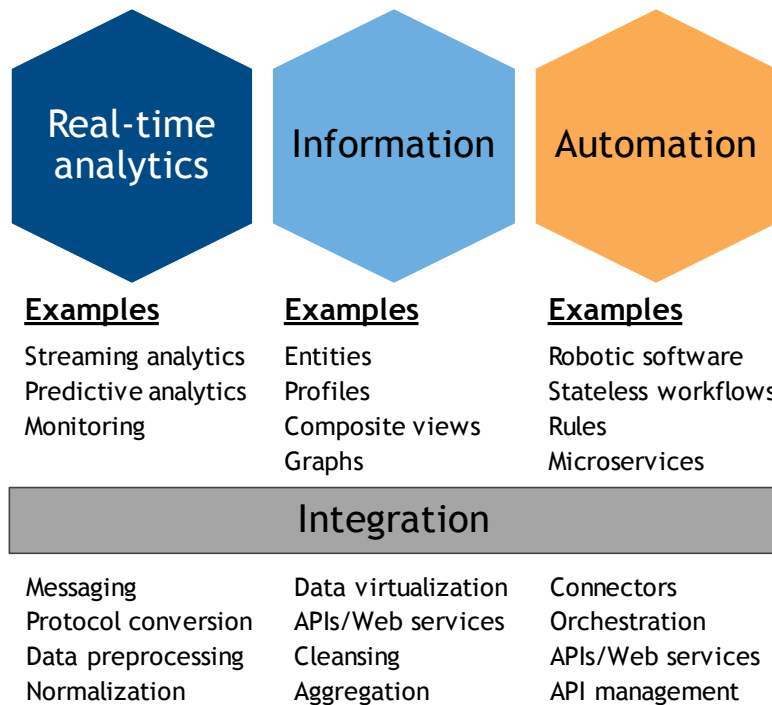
Real-time analytics

Information

Automation

Examples
Streaming analytics
Predictive analytics
Monitoring

Examples
Entities
Profiles
Composite views
Graphs

Examples
Robotic software
Stateless workflows
Rules
Microservices

Integration

Messaging
Protocol conversion
Data preprocessing
Normalization

Data virtualization
APIs/Web services
Cleansing
Aggregation

Connectors
Orchestration
APIs/Web services
API management